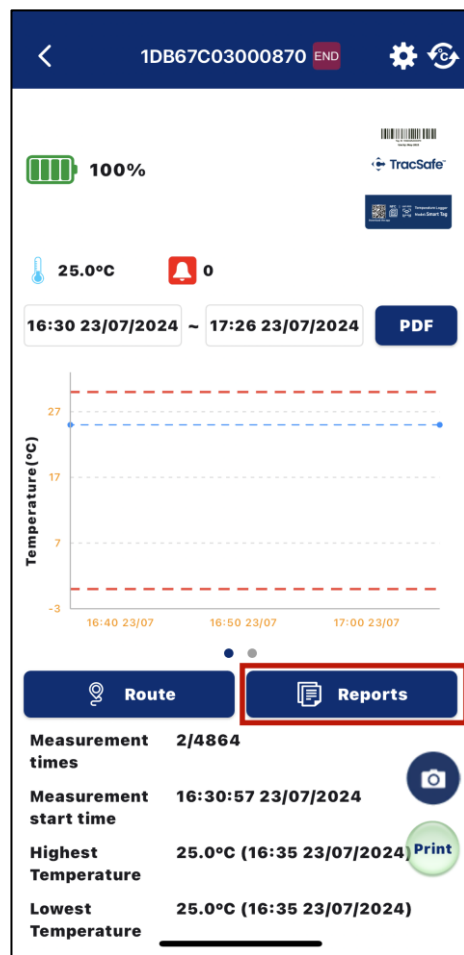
1DB67C03000870 END

100%

TracSafe

Temperature Logger
Model: Smart Tag

25.0ºC 0

16:30 23/07/2024 ~ 17:26 23/07/2024 PDF

Temperature(ºC)

27
17
7
-3

16:40 23/07 16:50 23/07 17:00 23/07

Route Reports

Measurement times 2/4864

Measurement start time 16:30:57 23/07/2024

Highest Temperature 25.0ºC (16:35 23/07/2024)

Lowest Temperature 25.0ºC (16:35 23/07/2024)

Print